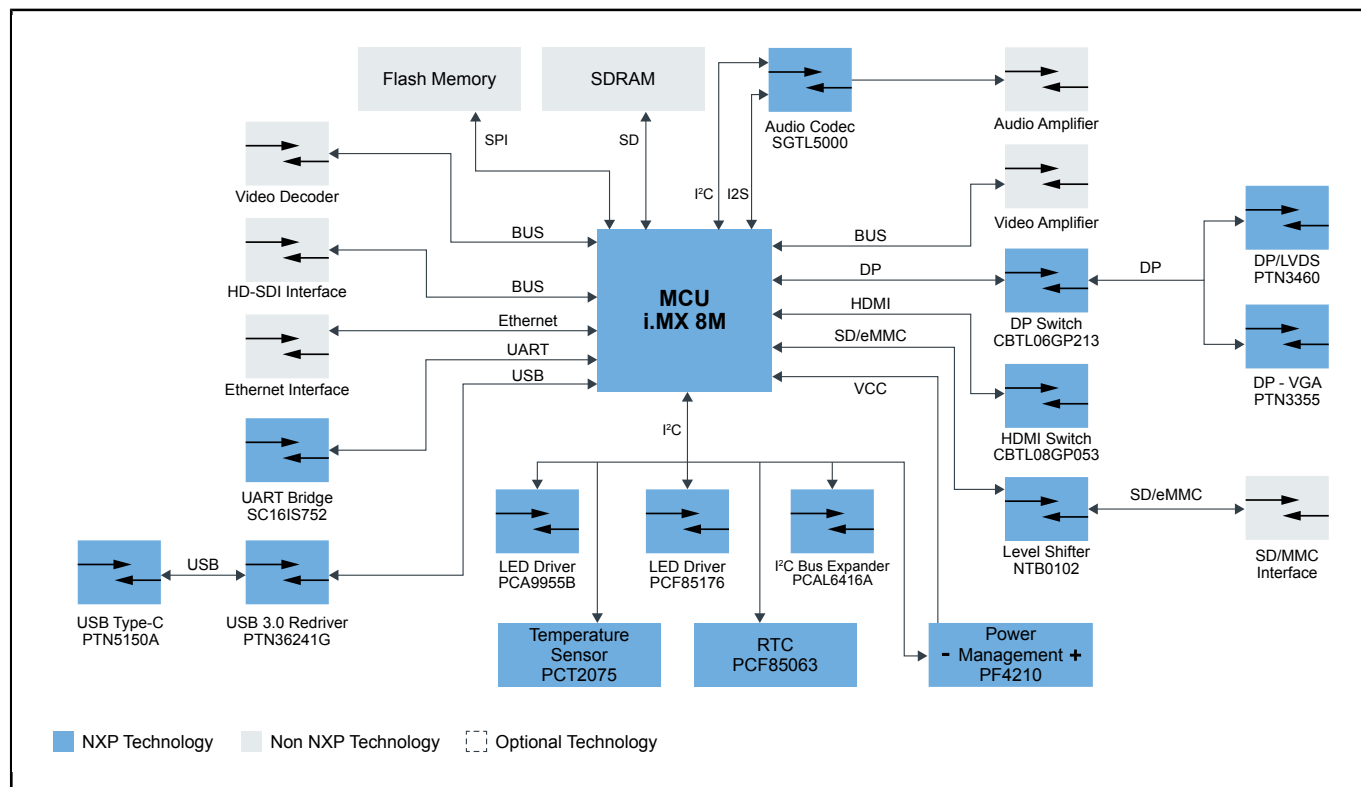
Flash Memory

SDRAM

Audio Codec
SGTL5000

Audio Amplifier

SPI

SD

Video Decoder

I²C

I2S

Video Amplifier

BUS

BUS

DP/LVDS
PTN3460

HD-SDI Interface

BUS

MCU
i.MX 8M

DP

DP

DP Switch
CBTL06GP213

HDMI

Ethernet

Ethernet Interface

SD/eMMC

DP - VGA
PTN3355

UART

USB

VCC

I²C

HDMI Switch
CBTL08GP053

UART Bridge
SC16IS752

Level Shifter
NTB0102

SD/eMMC

SD/MMC
Interface

LED Driver
PCA9955B

LED Driver
PCF85176

I²C Bus Expander
PCAL6416A

USB

USB Type-C
PTN5150A

USB 3.0 Redriver
PTN36241G

Temperature
Sensor
PCT2075

RTC
PCF85063

Power
- Management +
PF4210

NXP Technology

Non NXP Technology

Optional Technology